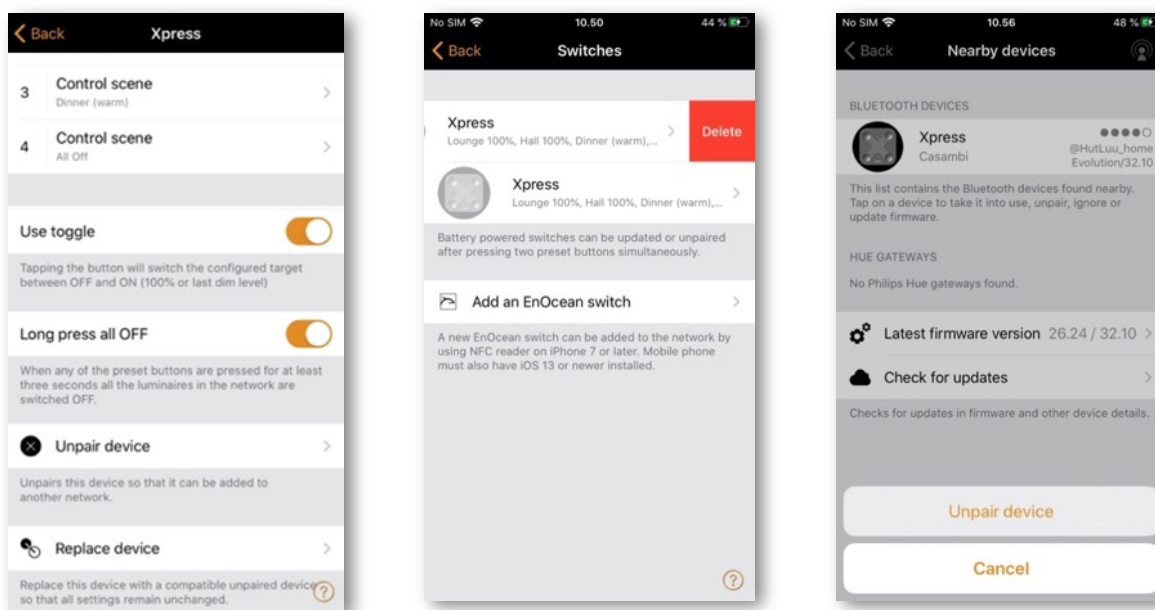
Back Xpress

3 Control scene
Dinner (warm)

4 Control scene
All Off

Use toggle

Tapping the button will switch the configured target between OFF and ON (100% or last dim level)

Long press all OFF

When any of the preset buttons are pressed for at least three seconds all the luminaires in the network are switched OFF.

Unpair device

Unpairs this device so that it can be added to another network.

Replace device

Replace this device with a compatible unpaired device so that all settings remain unchanged.

No SIM 10.50 44 %

Back Switches

Xpress
Lounge 100%, Hall 100%, Dinner (warm),...

Delete

Xpress
Lounge 100%, Hall 100%, Dinner (warm),...

Battery powered switches can be updated or unpaired after pressing two preset buttons simultaneously.

Add an EnOcean switch

A new EnOcean switch can be added to the network by using NFC reader on iPhone 7 or later. Mobile phone must also have iOS 13 or newer installed.

No SIM 10.56 48 %

Back Nearby devices

BLUETOOTH DEVICES

Xpress
Casambi
@HutLuu_home
Evolution/32.10

This list contains the Bluetooth devices found nearby. Tap on a device to take it into use, unpair, ignore or update firmware.

HUE GATEWAYS

No Philips Hue gateways found.

Latest firmware version 26.24 / 32.10

Check for updates

Checks for updates in firmware and other device details.

Unpair device

Cancel